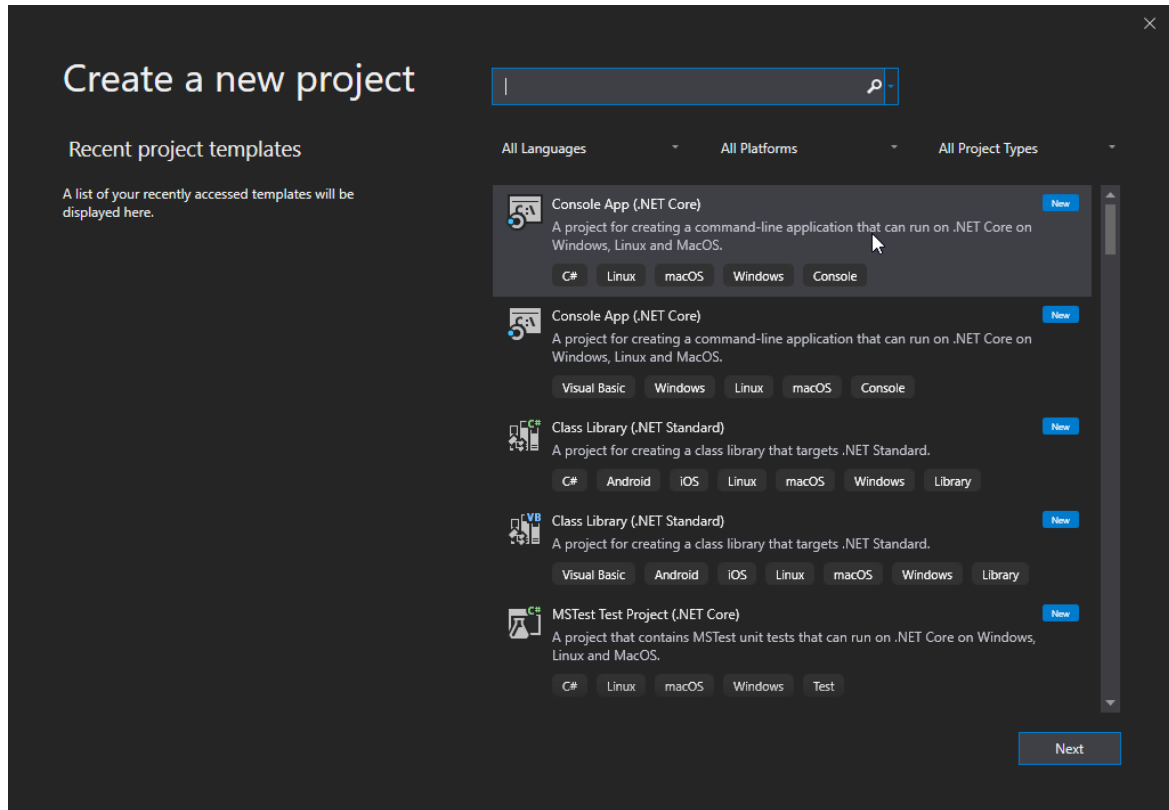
Create a new project

Recent project templates

A list of your recently accessed templates will be displayed here.

All Languages

All Platforms

All Project Types

Console App (.NET Core)
A project for creating a command-line application that can run on .NET Core on Windows, Linux and MacOS.
C# Linux macOS Windows Console
New

Console App (.NET Core)
A project for creating a command-line application that can run on .NET Core on Windows, Linux and MacOS.
Visual Basic Windows Linux macOS Console
New

Class Library (.NET Standard)
A project for creating a class library that targets .NET Standard.
C# Android iOS Linux macOS Windows Library
New

Class Library (.NET Standard)
A project for creating a class library that targets .NET Standard.
Visual Basic Android iOS Linux macOS Windows Library
New

MSTest Test Project (.NET Core)
A project that contains MSTest unit tests that can run on .NET Core on Windows, Linux and MacOS.
C# Linux macOS Windows Test
New

Next